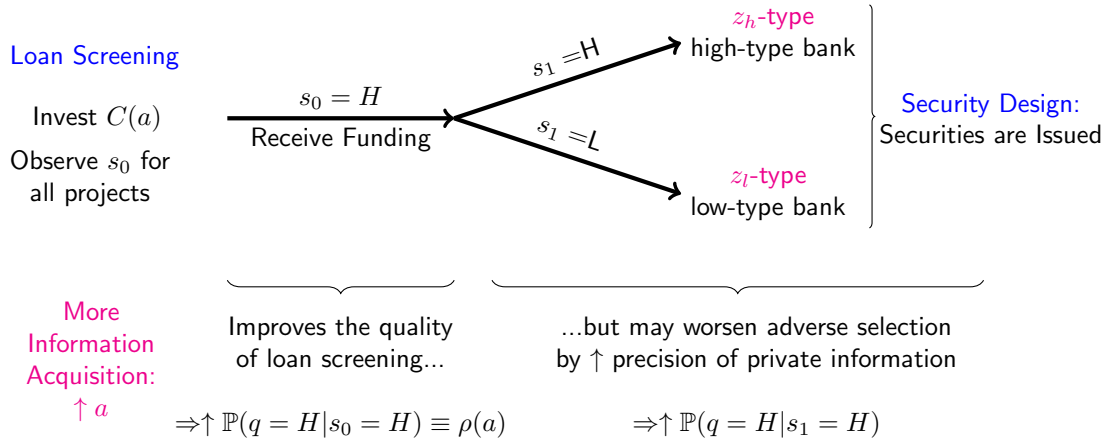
Loan Screening

Invest $C(a)$

Observe $s_0$ for all projects

$s_0 = H$

Receive Funding

$s_1 =$H

$s_1 =$L

$z_h$-type
high-type bank

$z_l$-type
low-type bank

Security Design:
Securities are Issued

More Information Acquisition: $\uparrow a$

Improves the quality of loan screening...

...but may worsen adverse selection by $\uparrow$ precision of private information

$\Rightarrow\uparrow \mathbb{P}(q = H|s_0 = H) \equiv \rho(a)$

$\Rightarrow\uparrow \mathbb{P}(q = H|s_1 = H)$